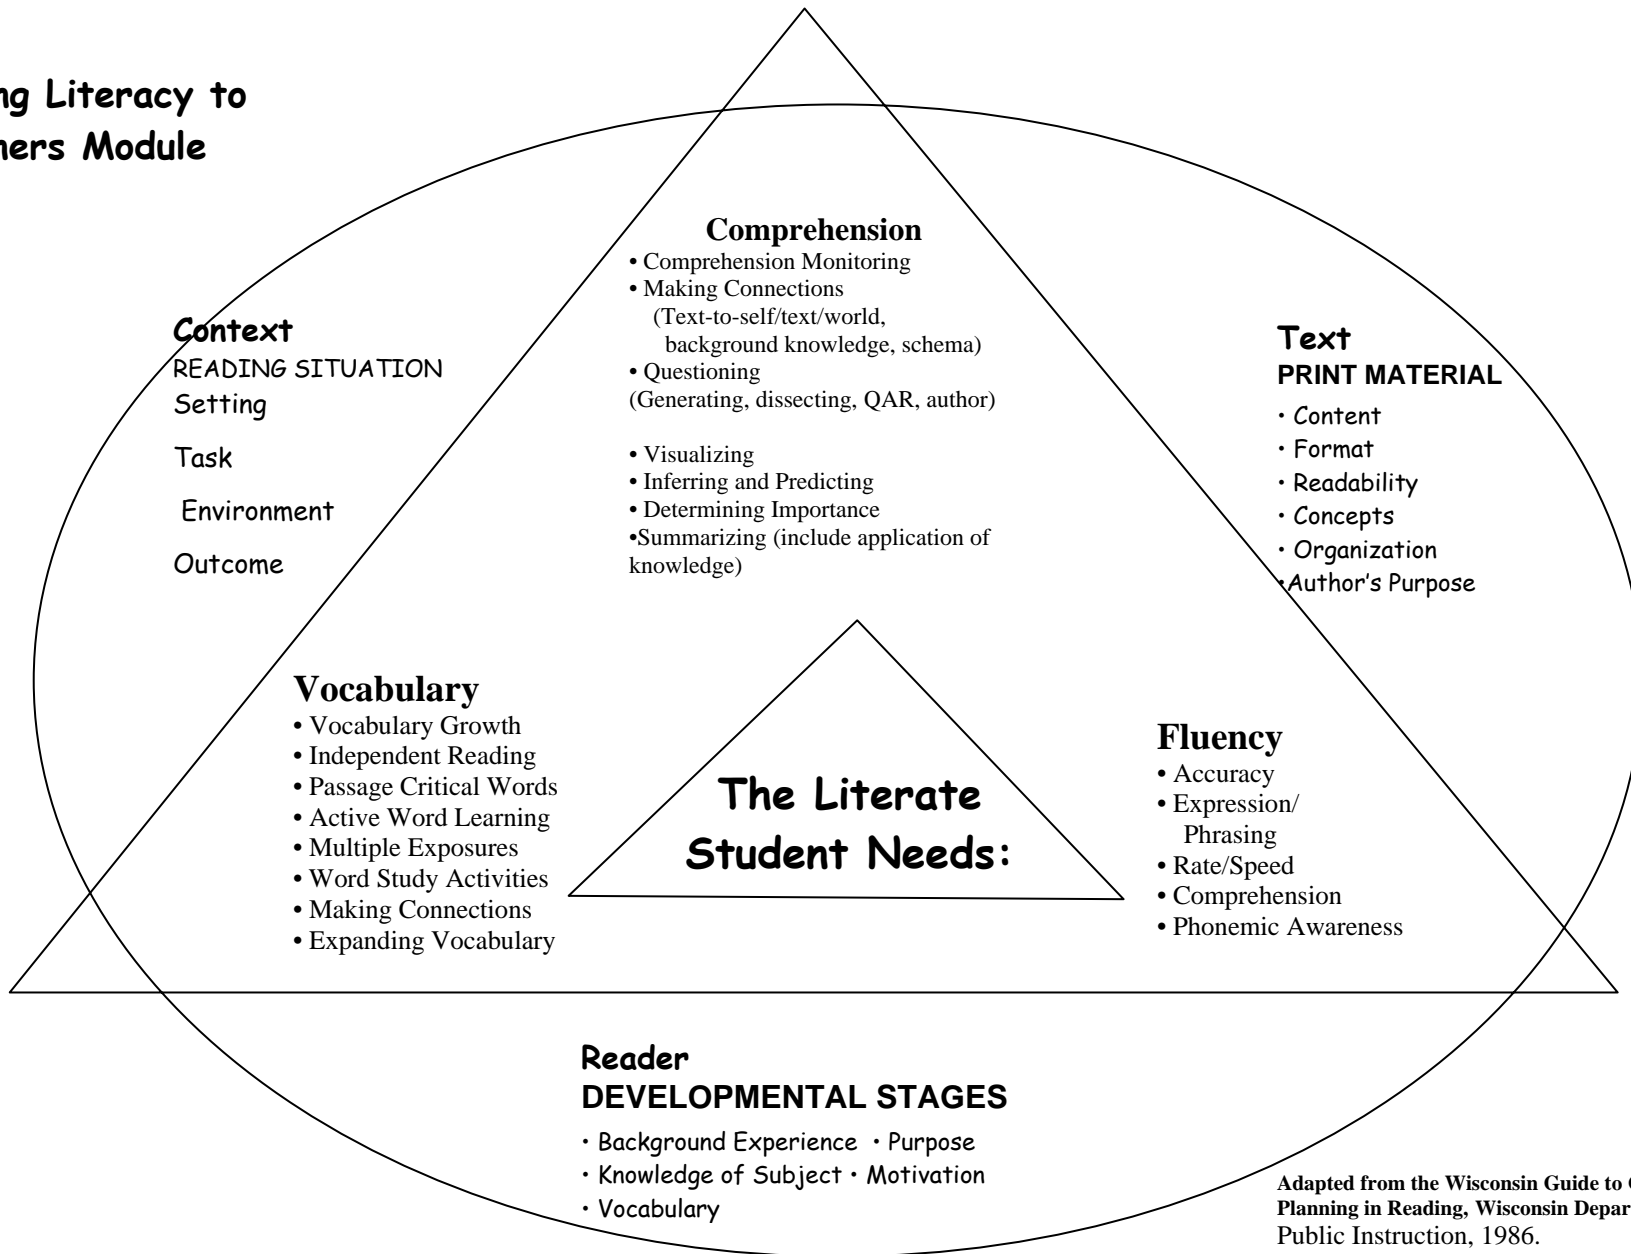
ng Literacy to
hers Module

Comprehension
• Comprehension Monitoring
• Making Connections
(Text-to-self/text/world, background knowledge, schema)
• Questioning
(Generating, dissecting, QAR, author)

• Visualizing
• Inferring and Predicting
• Determining Importance
•Summarizing (include application of knowledge)

Context
READING SITUATION
Setting

Task

Environment

Outcome

Text
PRINT MATERIAL
• Content
• Format
• Readability
• Concepts
• Organization
•Author's Purpose

Vocabulary
• Vocabulary Growth
• Independent Reading
• Passage Critical Words
• Active Word Learning
• Multiple Exposures
• Word Study Activities
• Making Connections
• Expanding Vocabulary

The Literate Student Needs:

Fluency
• Accuracy
• Expression/ Phrasing
• Rate/Speed
• Comprehension
• Phonemic Awareness

Reader
DEVELOPMENTAL STAGES
• Background Experience • Purpose
• Knowledge of Subject • Motivation
• Vocabulary

Adapted from the Wisconsin Guide to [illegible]
Planning in Reading, Wisconsin Depar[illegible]
Public Instruction, 1986.